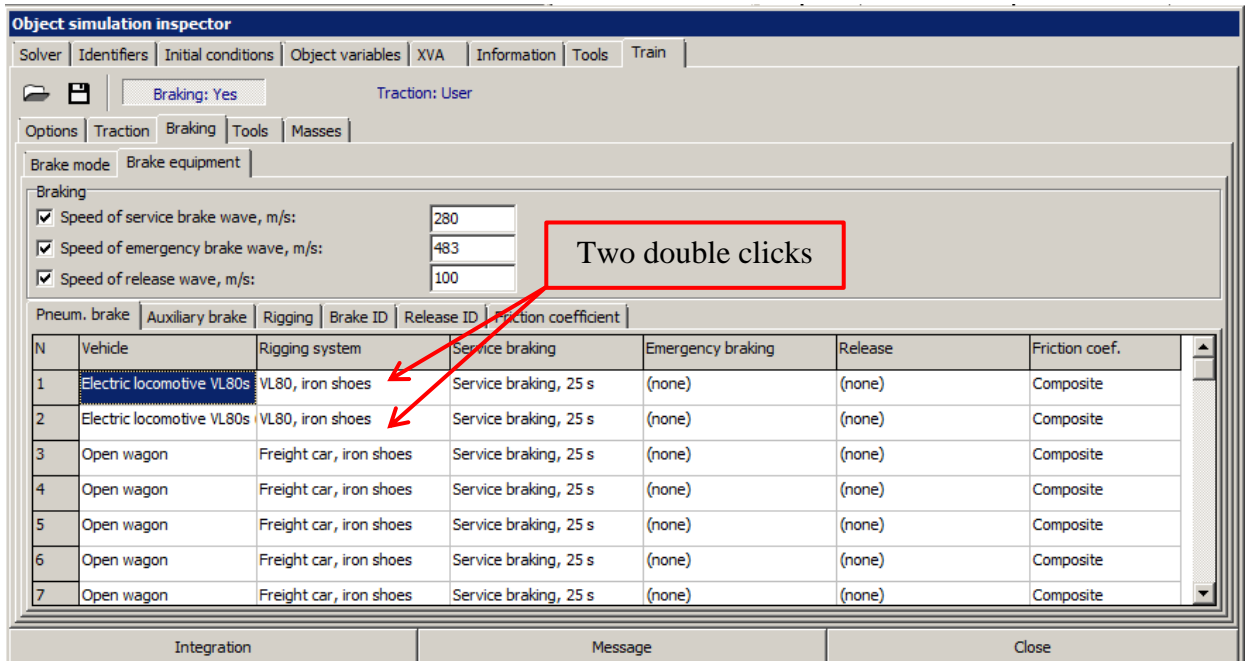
Object simulation inspector

Solver | Identifiers | Initial conditions | Object variables | XVA | Information | Tools | Train

Braking: Yes

Traction: User

Options | Traction | Braking | Tools | Masses

Brake mode | Brake equipment

Braking

Speed of service brake wave, m/s: 280

Speed of emergency brake wave, m/s: 483

Speed of release wave, m/s: 100

Two double clicks

Pneum. brake | Auxiliary brake | Rigging | Brake ID | Release ID | Friction coefficient

| N | Vehicle | Rigging system | Service braking | Emergency braking | Release | Friction coef. |
|---|---|---|---|---|---|---|
| 1 | Electric locomotive VL80s | VL80, iron shoes | Service braking, 25 s | (none) | (none) | Composite |
| 2 | Electric locomotive VL80s | VL80, iron shoes | Service braking, 25 s | (none) | (none) | Composite |
| 3 | Open wagon | Freight car, iron shoes | Service braking, 25 s | (none) | (none) | Composite |
| 4 | Open wagon | Freight car, iron shoes | Service braking, 25 s | (none) | (none) | Composite |
| 5 | Open wagon | Freight car, iron shoes | Service braking, 25 s | (none) | (none) | Composite |
| 6 | Open wagon | Freight car, iron shoes | Service braking, 25 s | (none) | (none) | Composite |
| 7 | Open wagon | Freight car, iron shoes | Service braking, 25 s | (none) | (none) | Composite |

Integration | Message | Close